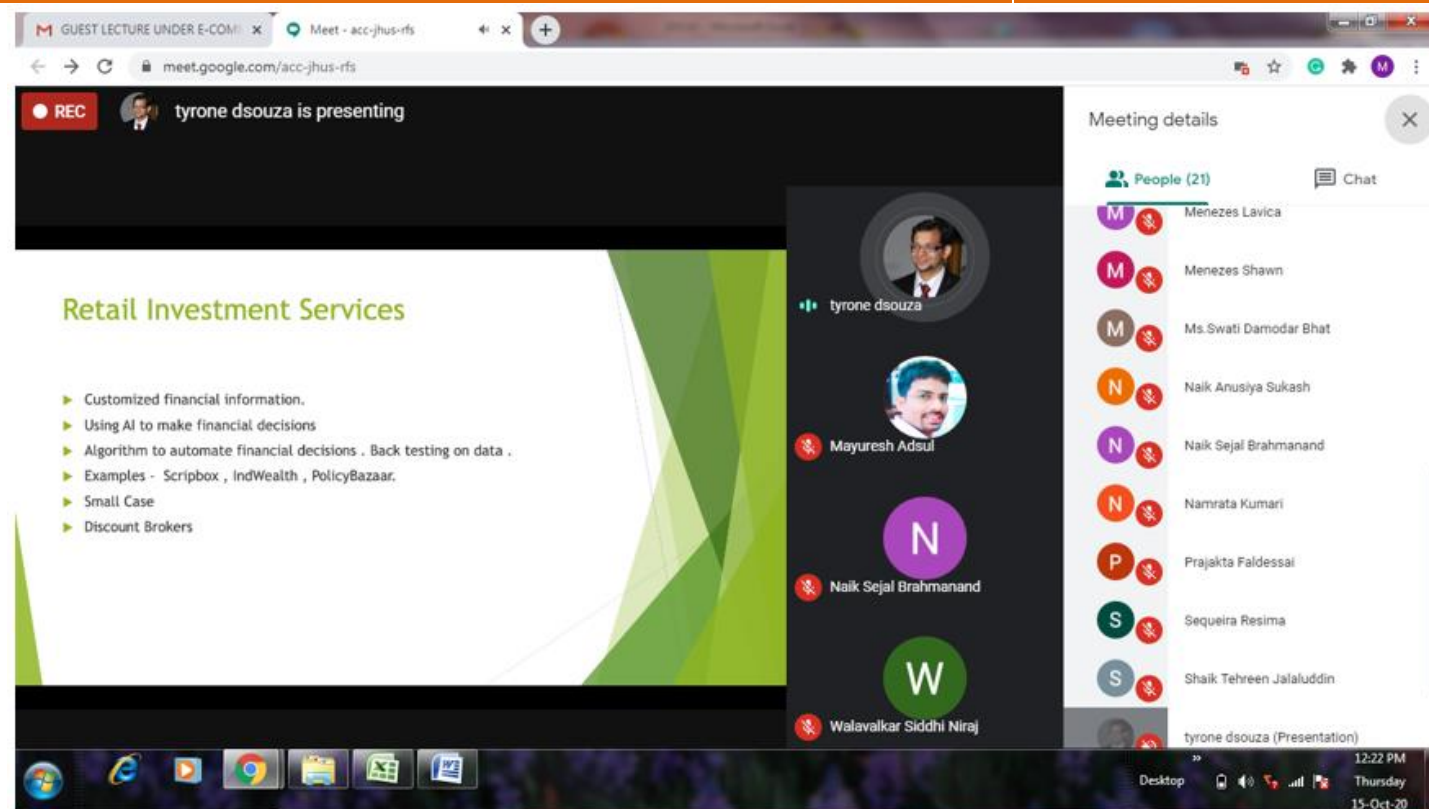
M GUEST LECTURE UNDER E-COM ×
Meet - acc-jhus-rfs ×
+

meet.google.com/acc-jhus-rfs

M

● REC
tyrone dsouza is presenting

Retail Investment Services

▶ Customized financial information.
▶ Using AI to make financial decisions
▶ Algorithm to automate financial decisions . Back testing on data .
▶ Examples - Scripbox , IndWealth , PolicyBazaar.
▶ Small Case
▶ Discount Brokers

tyrone dsouza
Mayuresh Adsul
N
Naik Sejal Brahmanand
W
Walavalkar Siddhi Niraj

Meeting details
People (21)
Chat

M Menezes Lavica
M Menezes Shawn
M Ms.Swati Damodar Bhat
N Naik Anusiya Sukash
N Naik Sejal Brahmanand
N Namrata Kumari
P Prajakta Faldessai
S Sequeira Resima
S Shaik Tehreen Jalaluddin
tyrone dsouza (Presentation)

Desktop
12:22 PM
Thursday
15-Oct-20